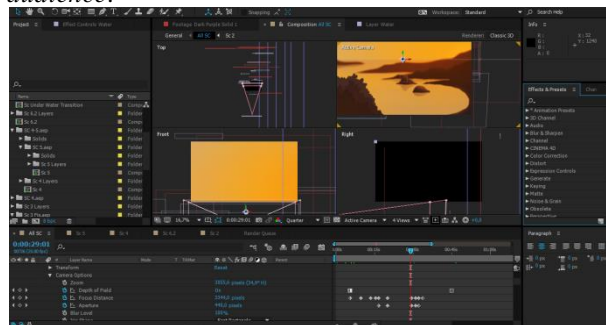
audience.

Project ≡ | Effect Controls: Water | Footage: Dark Purple Solid 1 | Composition: All SC ≡ | Layer: Water | Workspace: Standard | Search Help

General | All SC | Sc 2 | Renderer: Classic 3D

Top | Active Camera | Front | Right

Info ≡

Effects & Presets ≡ | Char

* Animation Presets
3D Channel
Audio
Blur & Sharpen
Channel
CINEMA 4D
Color Correction
Distort
Expression Controls
Generate
Keying
Matte
Noise & Grain
Obsolete
Perspective

Name | Type
Sc Under Water Transition | Comp
Sc 6,2 Layers | Folder
Sc 5,2 | Comp
Sc 4 & Layers | Folder
Solids | Folder
SC 5.aep | Folder
Solids | Folder
Sc 5 Layers | Folder
Sc 5 | Comp
Sc 4 Layers | Folder
Sc 4 | Comp
SC 3.aep | Folder
Sc 3 Layers | Folder
Sc 3 Pie.aep | Folder

8 bpc

16.7% | 0:00:29:01 | Quarter | Active Camera | 4 Views | +0.0

All SC ≡ | Sc 2 | Sc 4 | Sc 4,2 | Sc 2 | Render Queue

0:00:29:01

Layer Name | Mode | T TrkMat | Parent

Transform | Reset
Camera Options
Zoom | 1955.6 pixels (39.2° H)
Depth of Field | On
Focus Distance | 3794.8 pixels
Aperture | 446.0 pixels
Blur Level | 100%

Paragraph ≡